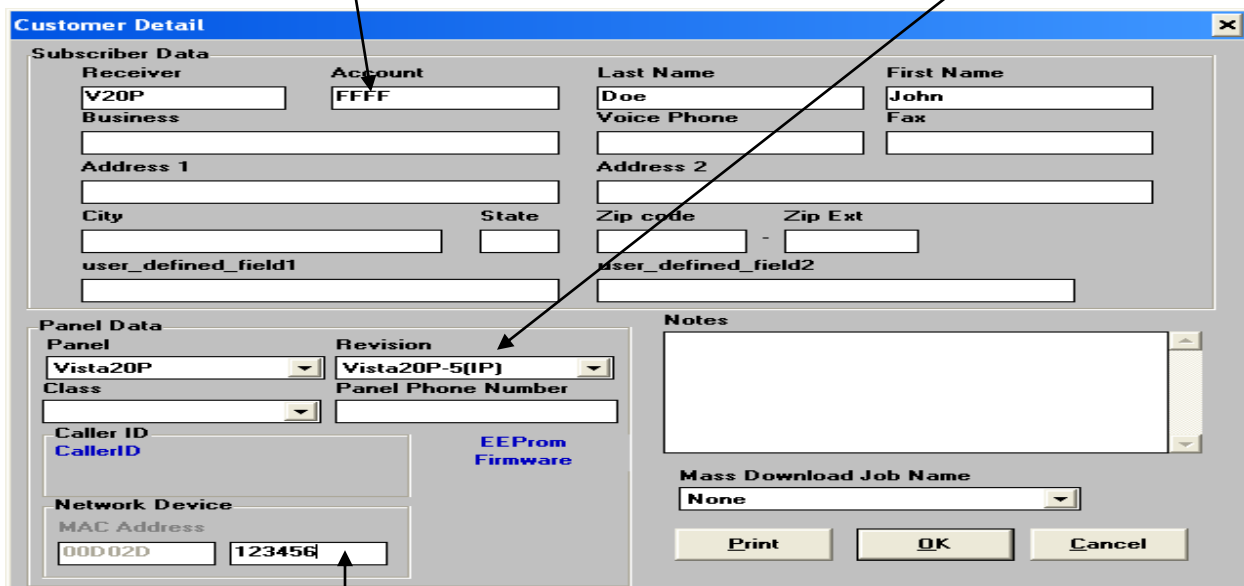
Customer Detail

Subscriber Data

Receiver
V20P

Account
FFFF

Last Name
Doe

First Name
John

Business

Voice Phone

Fax

Address 1

Address 2

City

State

Zip code

-

Zip Ext

user_defined_field1

user_defined_field2

Panel Data

Panel
Vista20P

Revision
Vista20P-5(IP)

Class

Panel Phone Number

Caller ID
CallerID

EEProm
Firmware

Network Device
MAC Address
00D02D
123456

Notes

Mass Download Job Name
None

Print

OK

Cancel